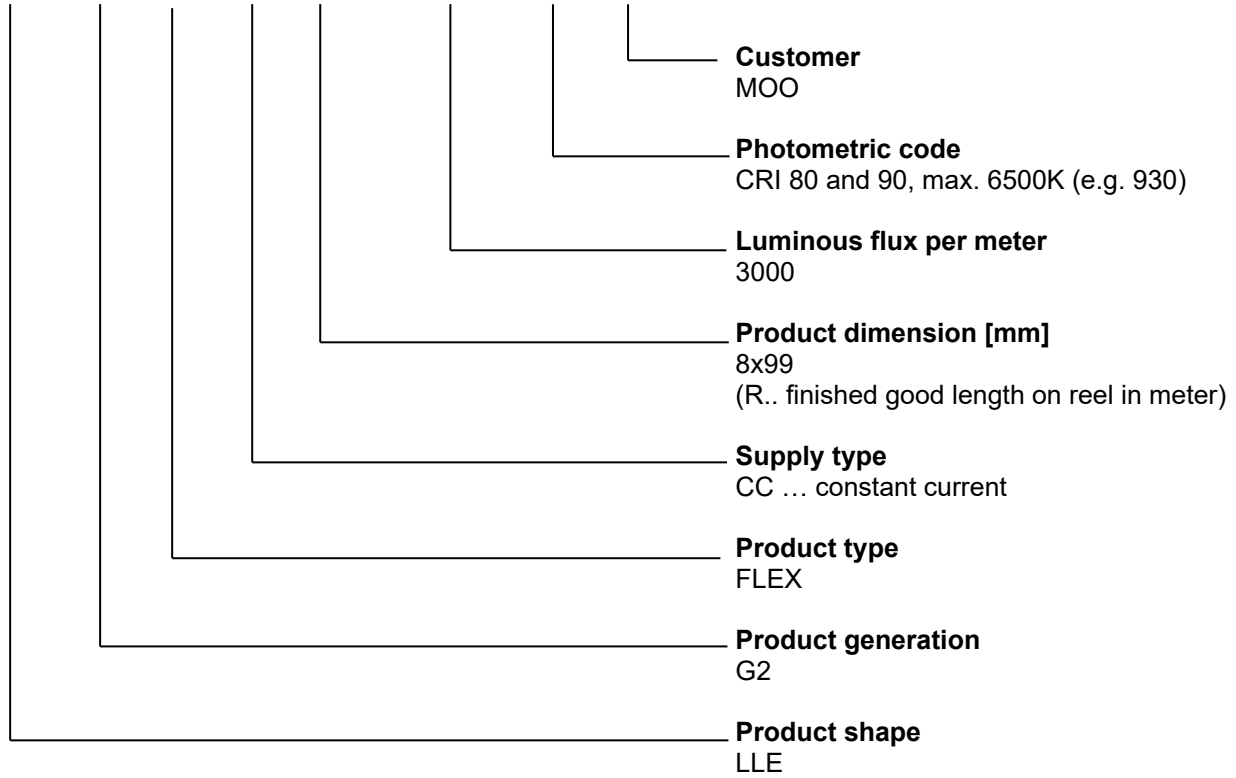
**Customer**
MOO

**Photometric code**
CRI 80 and 90, max. 6500K (e.g. 930)

**Luminous flux per meter**
3000

**Product dimension [mm]**
8x99
(R.. finished good length on reel in meter)

**Supply type**
CC … constant current

**Product type**
FLEX

**Product generation**
G2

**Product shape**
LLE